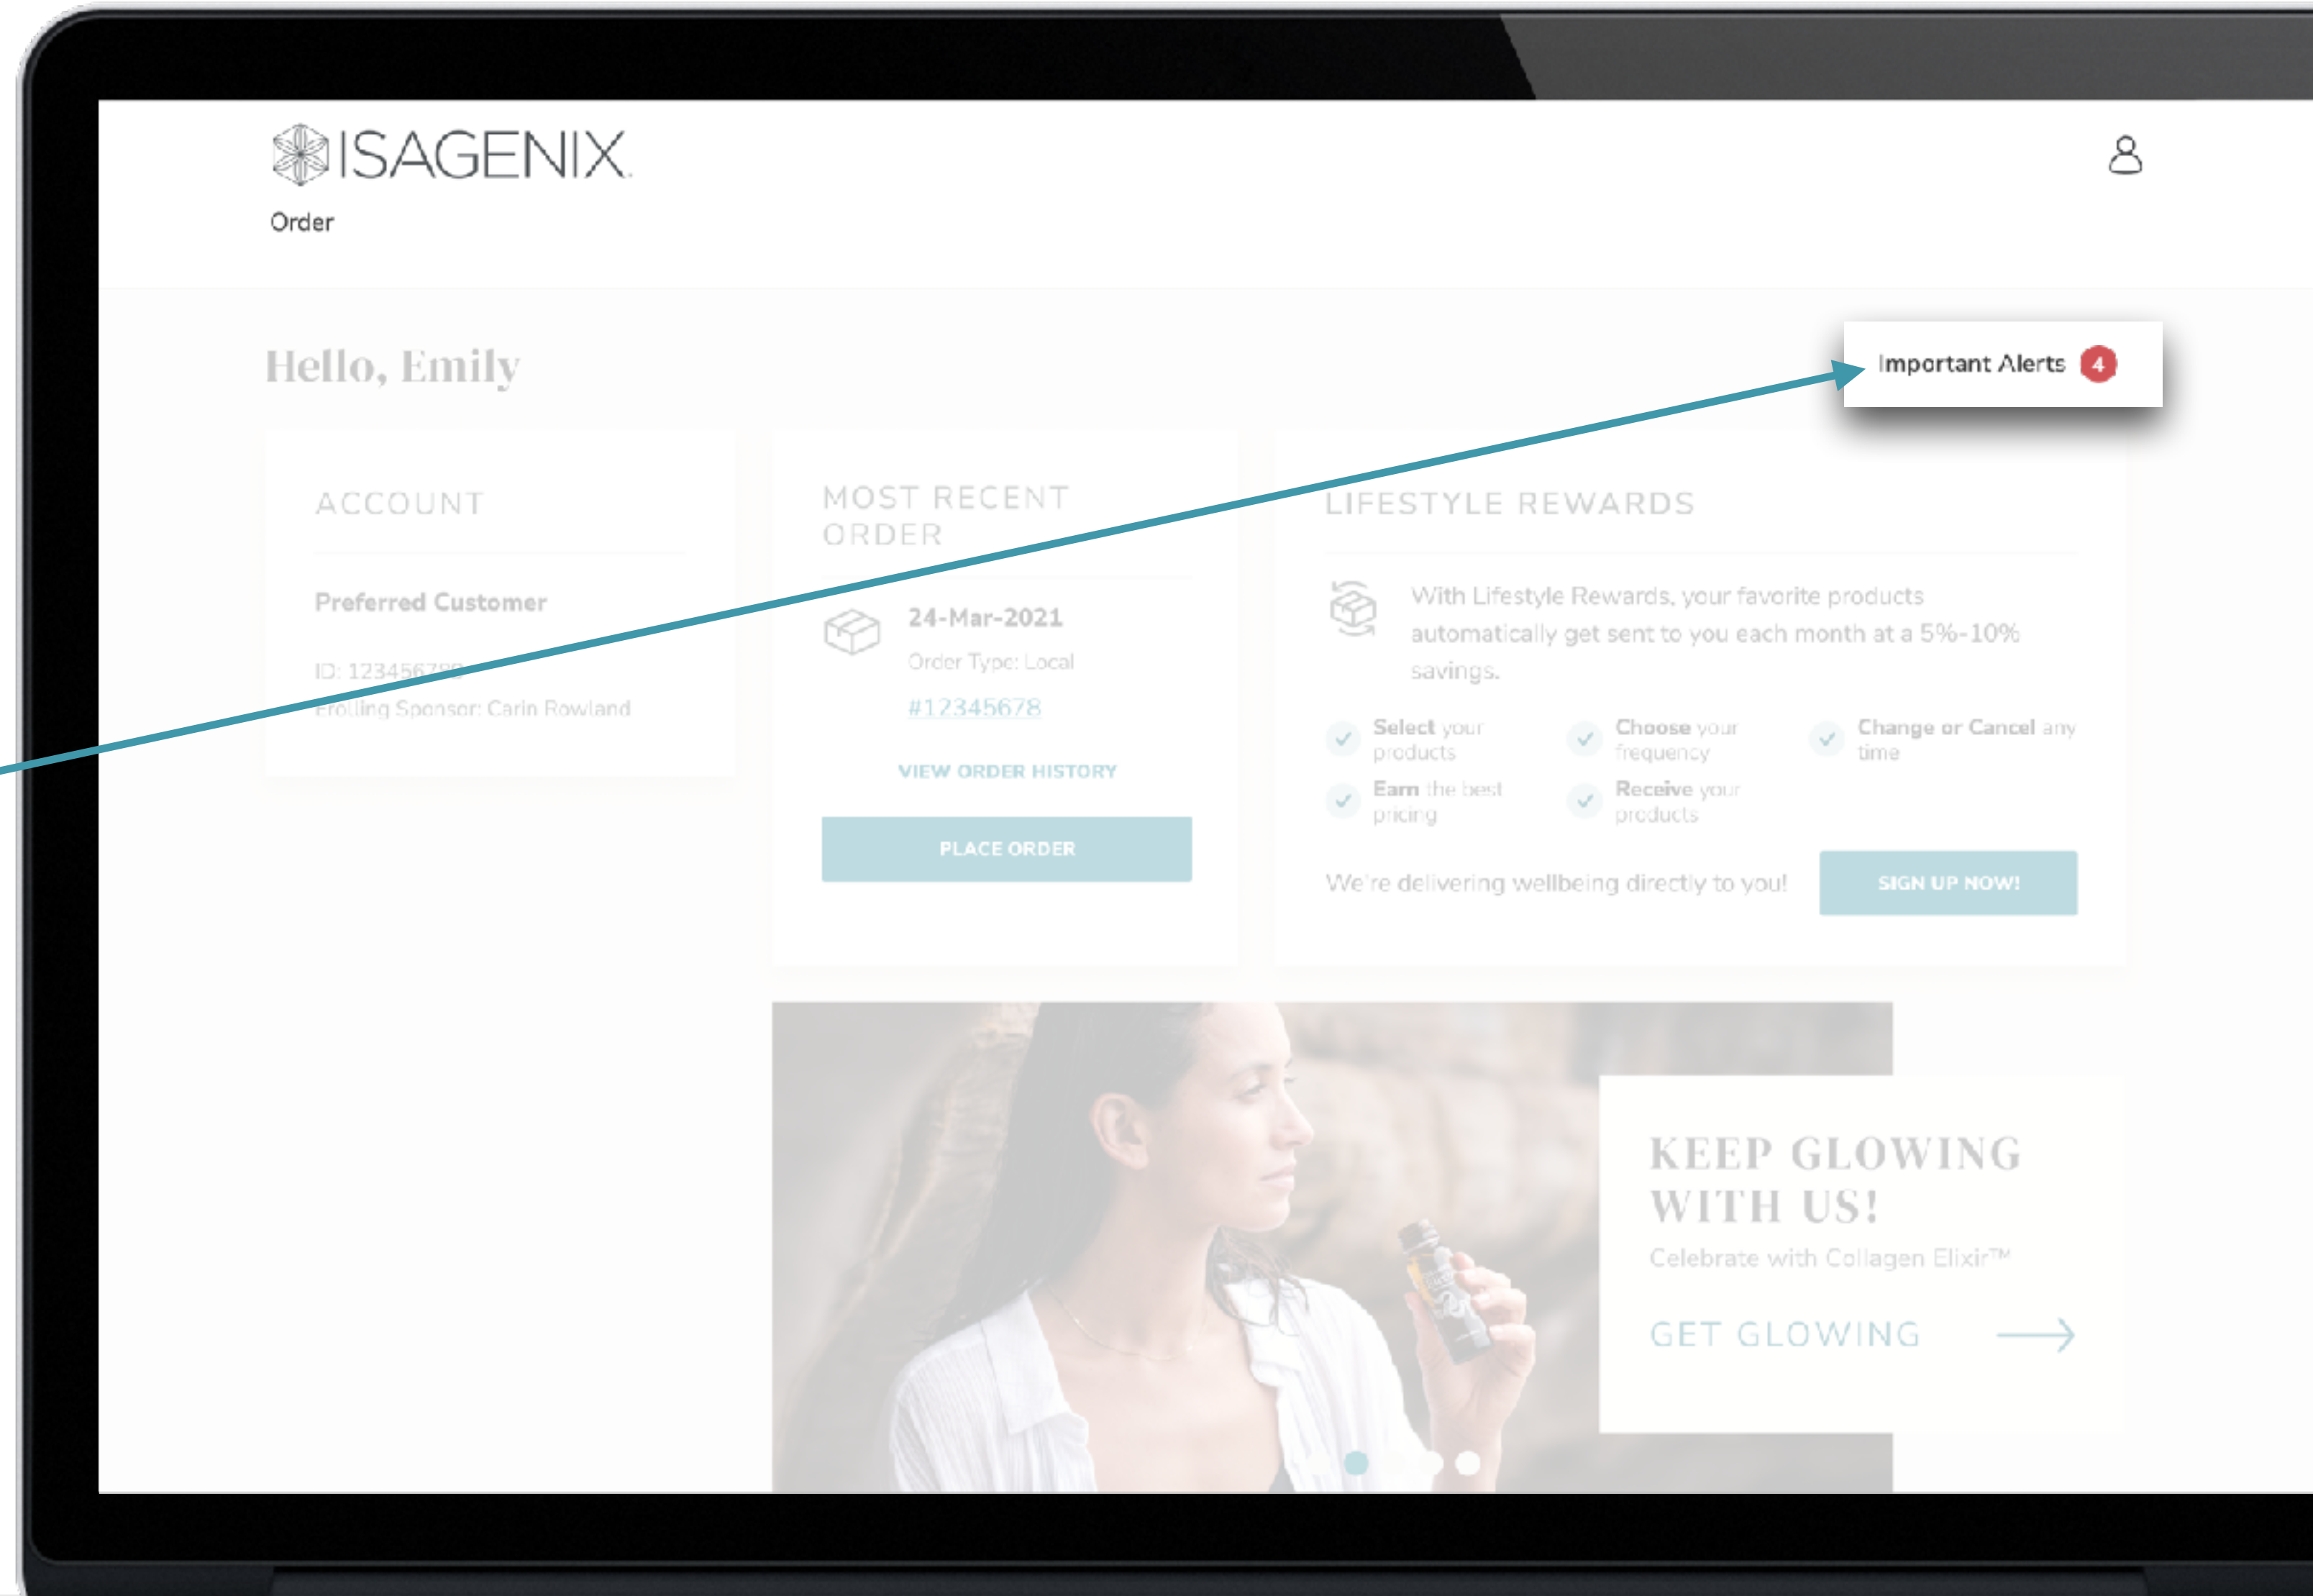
ISAGENIX

Order

Hello, Emily

Important Alerts 4

ACCOUNT

Preferred Customer

ID: 123456789

Enrolling Sponsor: Carin Rowland

MOST RECENT ORDER

24-Mar-2021

Order Type: Local

#12345678

VIEW ORDER HISTORY

PLACE ORDER

LIFESTYLE REWARDS

With Lifestyle Rewards, your favorite products automatically get sent to you each month at a 5%-10% savings.

Select your products

Choose your frequency

Change or Cancel any time

Earn the best pricing

Receive your products

We're delivering wellbeing directly to you!

SIGN UP NOW!

KEEP GLOWING WITH US!

Celebrate with Collagen Elixir™

GET GLOWING